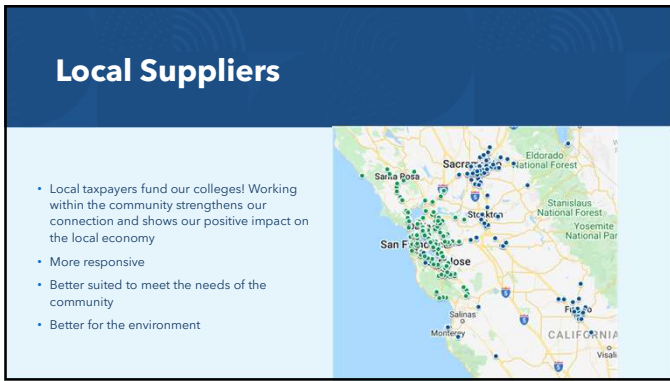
Local Suppliers

• Local taxpayers fund our colleges! Working within the community strengthens our connection and shows our positive impact on the local economy
• More responsive
• Better suited to meet the needs of the community
• Better for the environment

Santa Rosa
Sacra
Eldorado National Forest
Stockton
Stanislaus National Forest
Yosemite National Par
San F
Jose
Salinas
Monterey
Fresno
CALIFORNIA
Visali